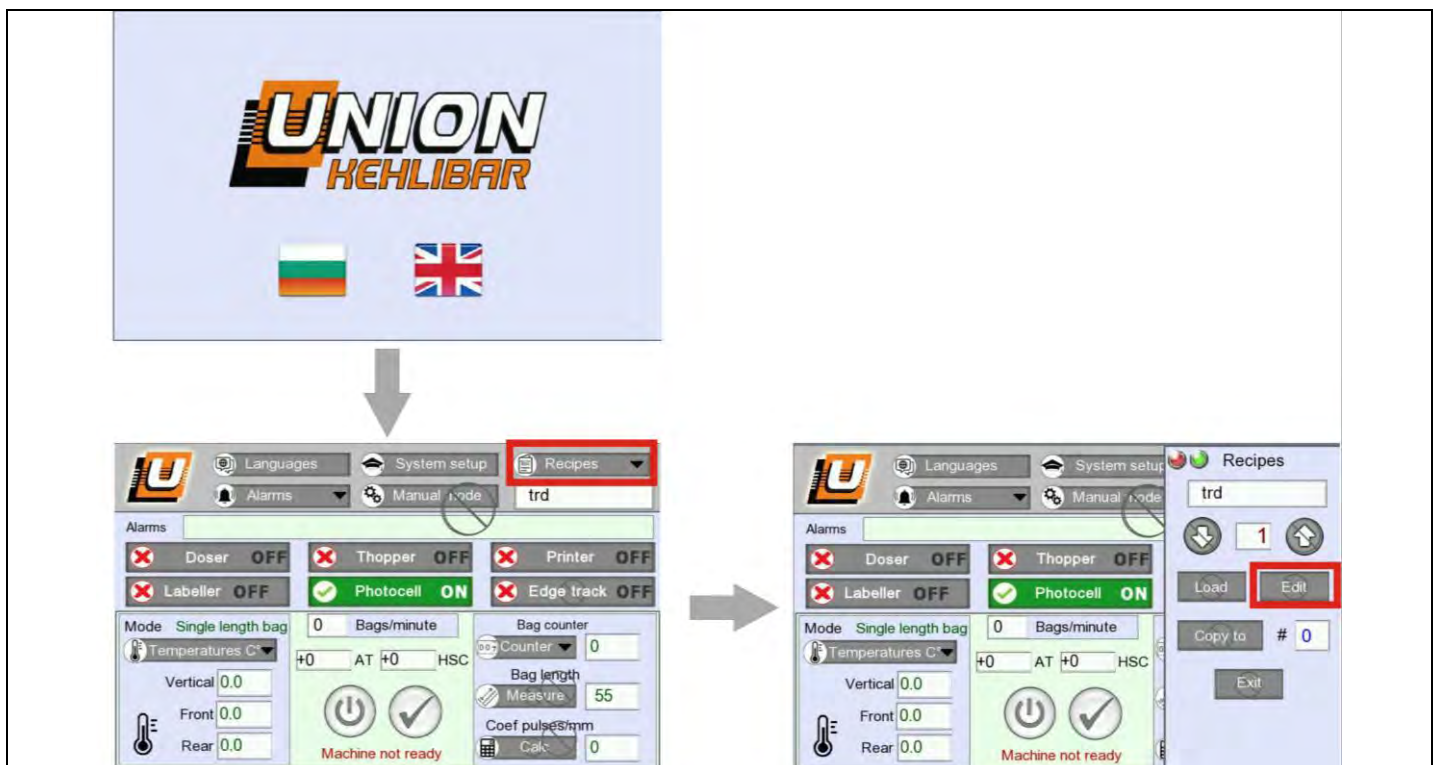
UNION
KEHLIBAR

Languages
System setup
Recipes
Alarms
Manual mode
trd
Alarms
Doser OFF
Thopper OFF
Printer OFF
Labeller OFF
Photocell ON
Edge track OFF
Mode Single length bag
0 Bags/minute
Bag counter
Temperatures C°
Counter
0
+0 AT +0 HSC
Bag length
Vertical 0.0
Measure
55
Front 0.0
Coef pulses/mm
Rear 0.0
Calc
0
Machine not ready

Languages
System setup
Alarms
Manual mode
Alarms
Doser OFF
Thopper OFF
Labeller OFF
Photocell ON
Mode Single length bag
0 Bags/minute
Temperatures C°
+0 AT +0 HSC
Vertical 0.0
Front 0.0
Rear 0.0
Machine not ready
Recipes
trd
1
Load
Edit
Copy to
# 0
Exit